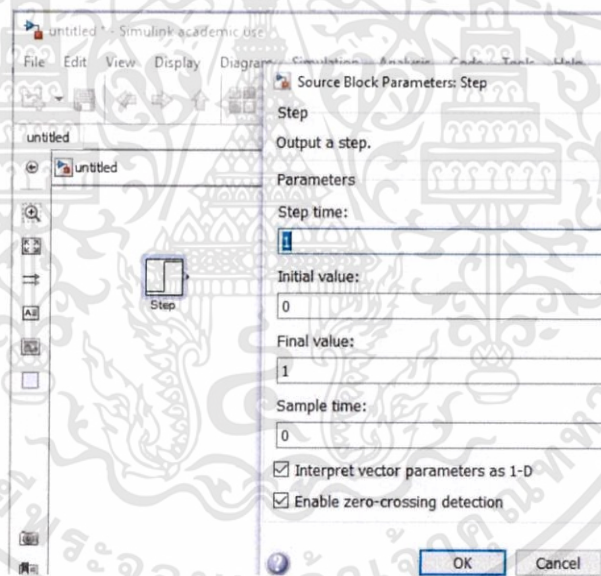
untitled * - Simulink academic use

File Edit View Display Diagram Simulation Analysis Code Tools Help

untitled

untitled

Step

Source Block Parameters: Step

Step

Output a step.

Parameters

Step time:

1

Initial value:

0

Final value:

1

Sample time:

0

☑ Interpret vector parameters as 1-D

☑ Enable zero-crossing detection

OK Cancel